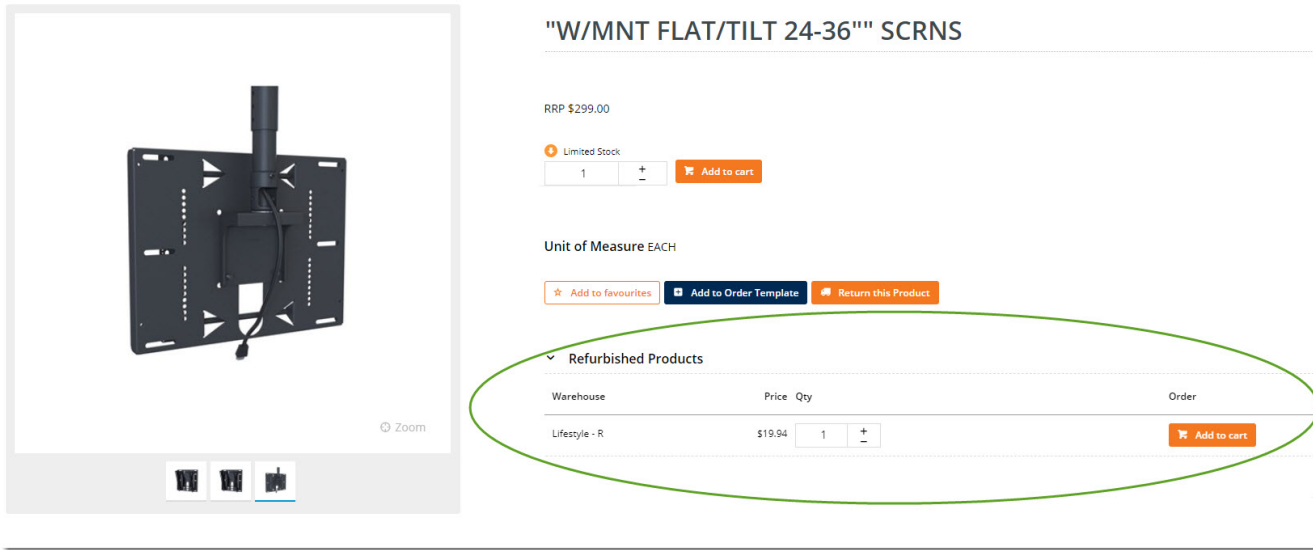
Zoom

"W/MNT FLAT/TILT 24-36"" SCRNS

RRP $299.00

Limited Stock

1 + −

Add to cart

Unit of Measure EACH

Add to favourites
Add to Order Template
Return this Product

Refurbished Products

| Warehouse | Price | Qty | Order |
|---|---|---|---|
| Lifestyle - R | $19.94 | 1 + − | Add to cart |